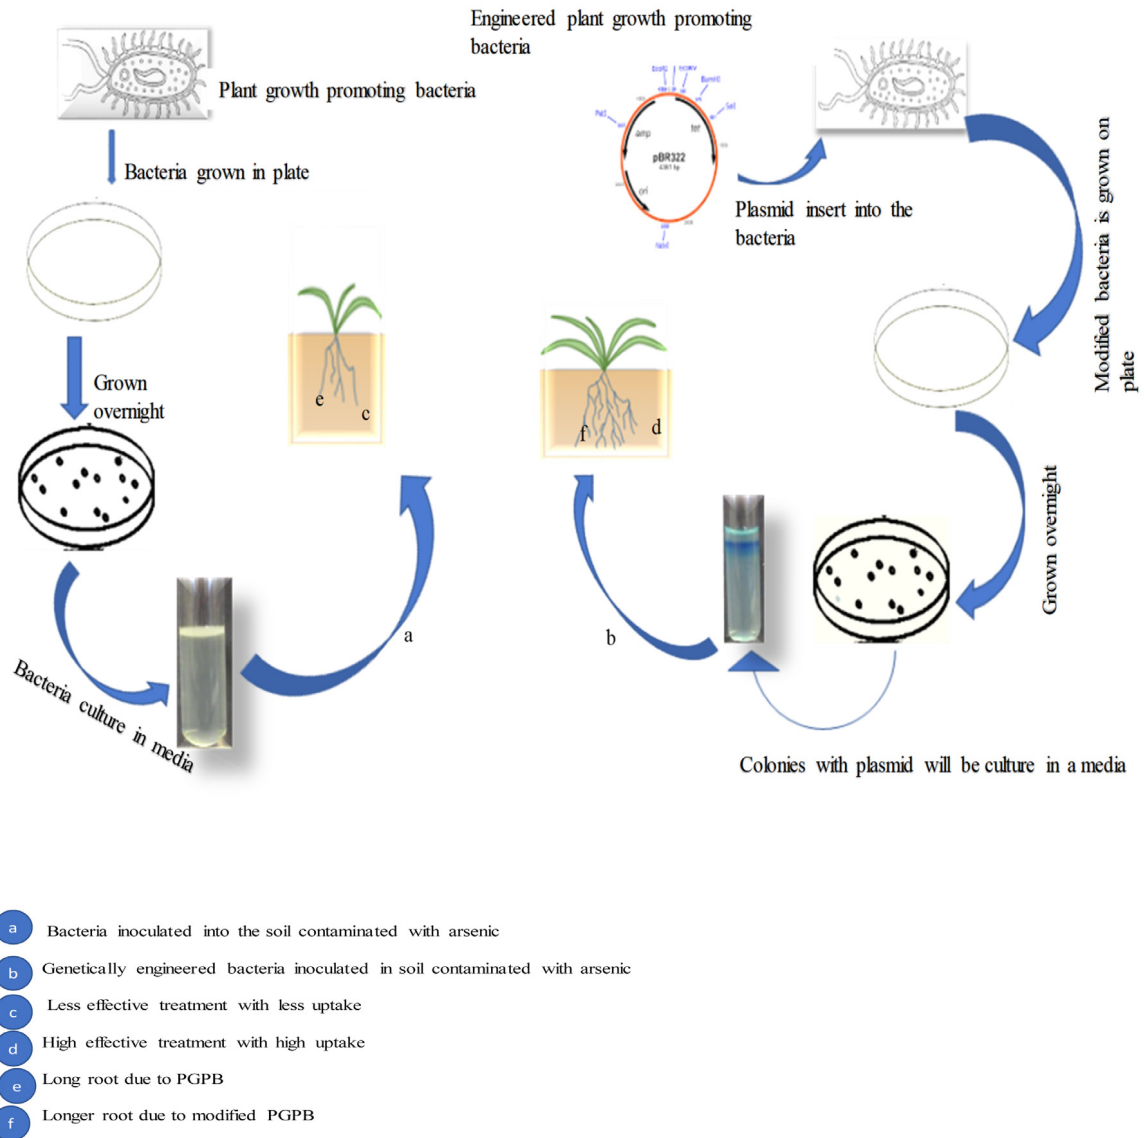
Plant growth promoting bacteria

Bacteria grown in plate

Grown overnight

Bacteria culture in media

a

e

c

Engineered plant growth promoting bacteria

pBR322

amp

tet

ori

Plasmid insert into the bacteria

Modified bacteria is grown on plate

Grown overnight

f

d

b

Colonies with plasmid will be culture in a media

a Bacteria inoculated into the soil contaminated with arsenic

b Genetically engineered bacteria inoculated in soil contaminated with arsenic

c Less effective treatment with less uptake

d High effective treatment with high uptake

e Long root due to PGPB

f Longer root due to modified PGPB